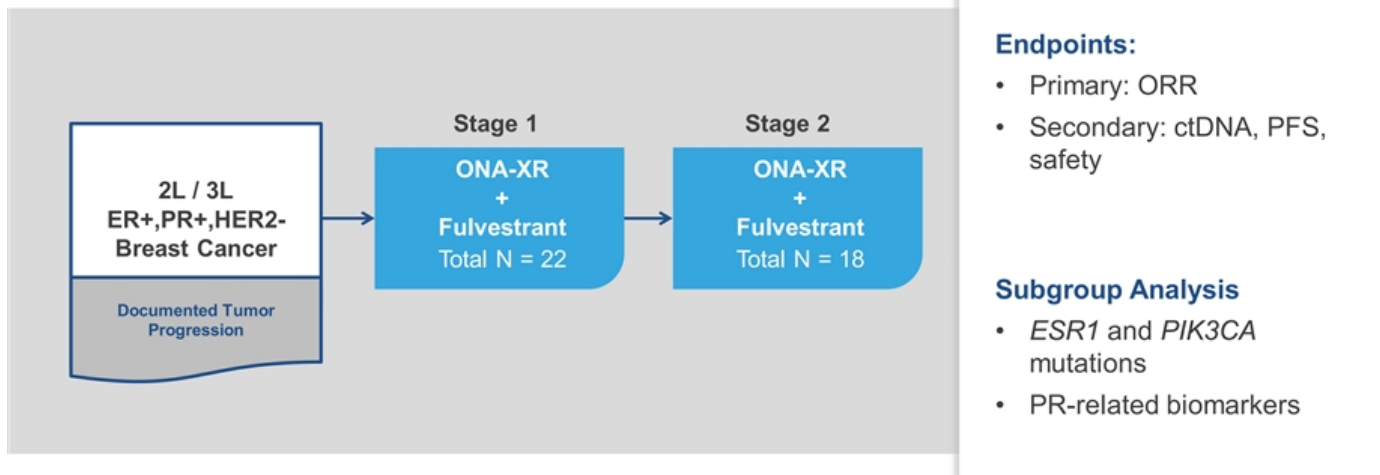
2L / 3L
ER+,PR+,HER2-
Breast Cancer

Documented Tumor Progression

Stage 1

ONA-XR
+
Fulvestrant
Total N = 22

Stage 2

ONA-XR
+
Fulvestrant
Total N = 18

Endpoints:
• Primary: ORR
• Secondary: ctDNA, PFS, safety

Subgroup Analysis
• ESR1 and PIK3CA mutations
• PR-related biomarkers